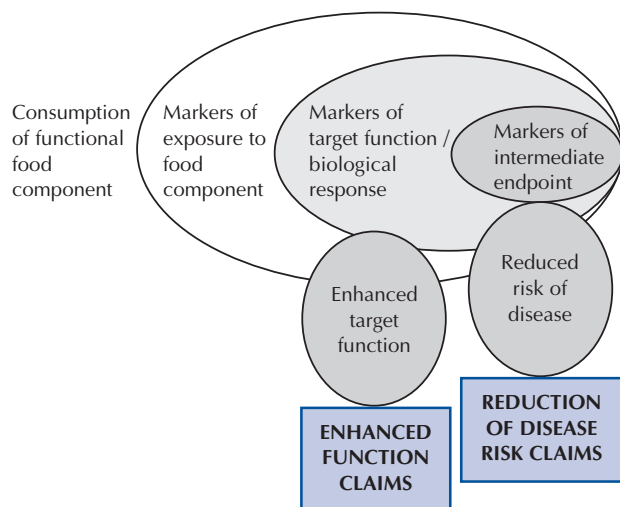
Consumption of functional food component

Markers of exposure to food component

Markers of target function / biological response

Markers of intermediate endpoint

Enhanced target function

Reduced risk of disease

ENHANCED FUNCTION CLAIMS

REDUCTION OF DISEASE RISK CLAIMS